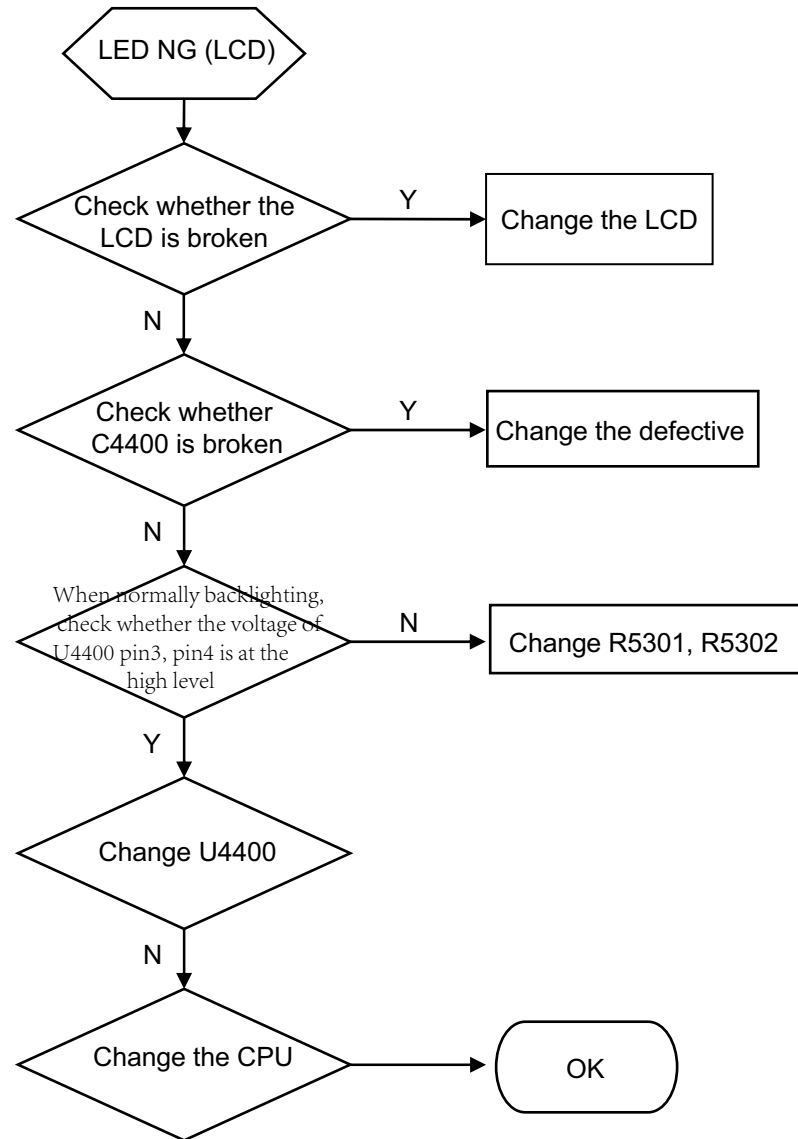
LED NG (LCD)

Check whether the LCD is broken

Y

Change the LCD

N

Check whether C4400 is broken

Y

Change the defective

N

When normally backlighting, check whether the voltage of U4400 pin3, pin4 is at the high level

N

Change R5301, R5302

Y

Change U4400

N

Change the CPU

OK